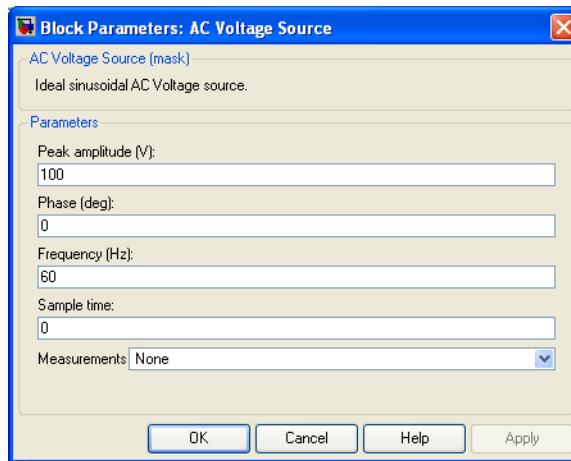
Block Parameters: AC Voltage Source

AC Voltage Source (mask)

Ideal sinusoidal AC Voltage source.

Parameters

Peak amplitude (V):

100

Phase (deg):

0

Frequency (Hz):

60

Sample time:

0

Measurements None

OK Cancel Help Apply